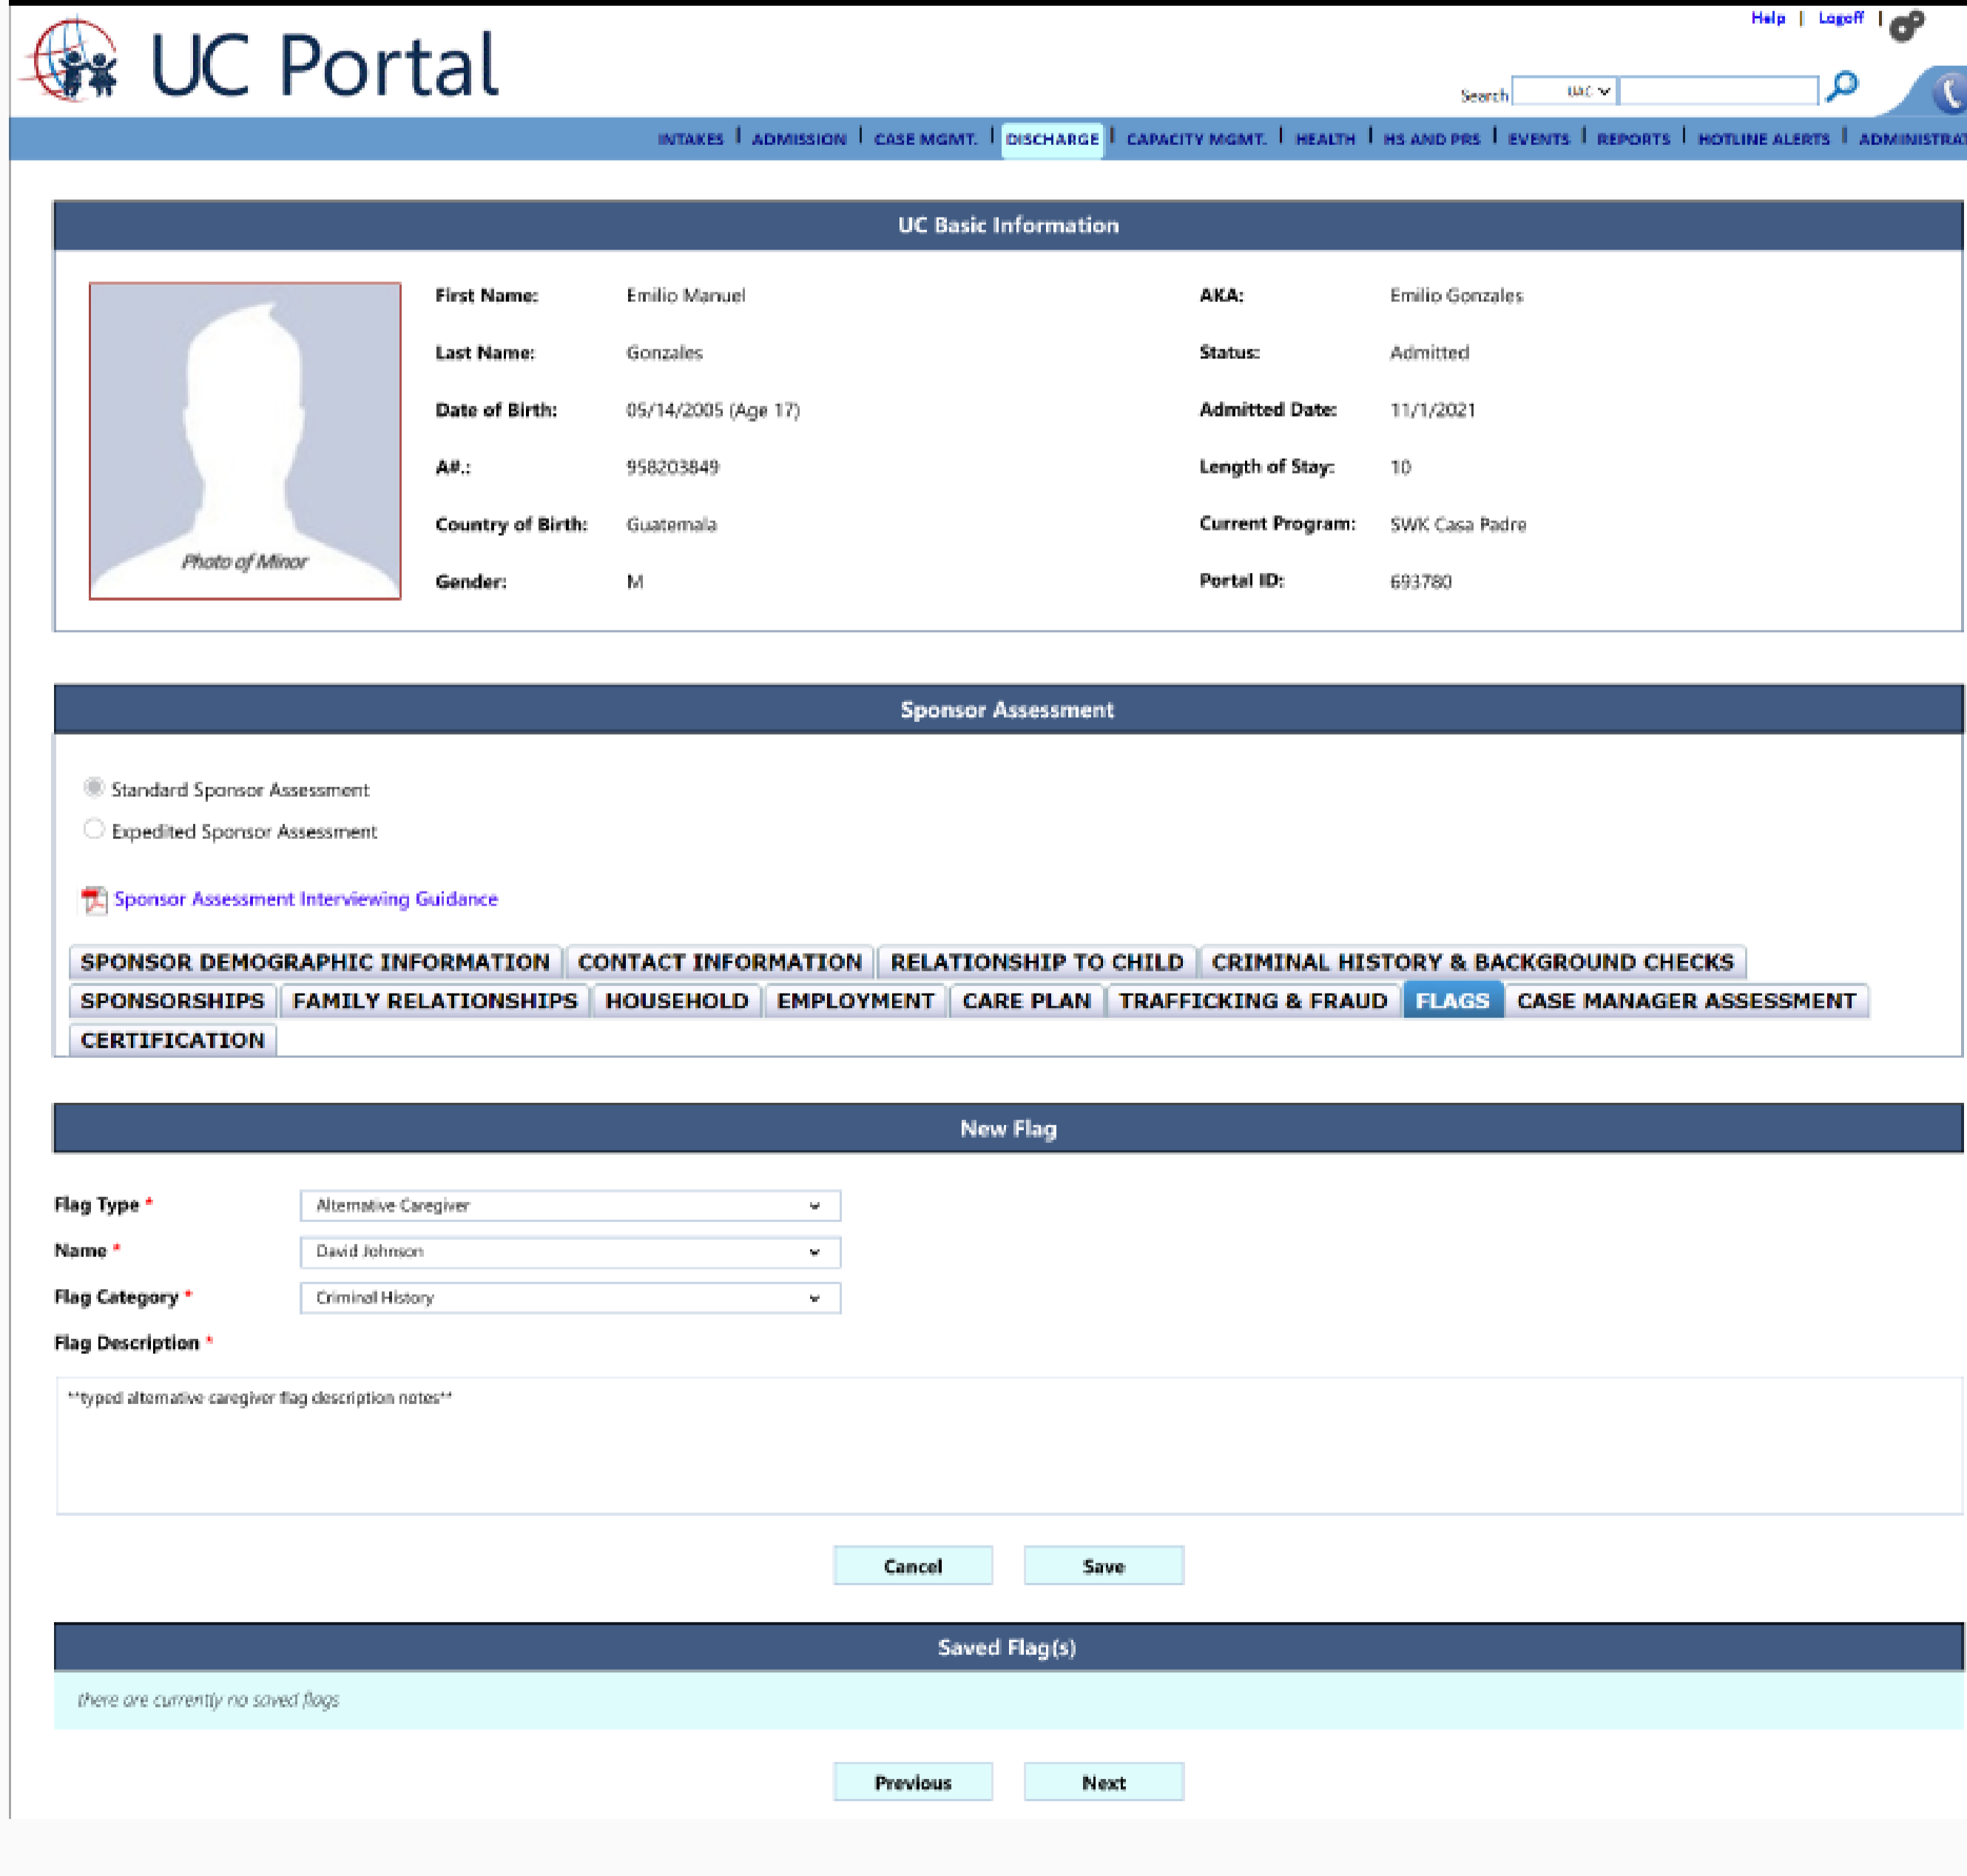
UC Portal

Help | Logoff |

Search UAC

INTAKES | ADMISSION | CASE MGMT. | DISCHARGE | CAPACITY MGMT. | HEALTH | HS AND PRS | EVENTS | REPORTS | HOTLINE ALERTS | ADMINISTRA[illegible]

UC Basic Information

Photo of Minor

| First Name: | Emilio Manuel | AKA: | Emilio Gonzales |
|---|---|---|---|
| Last Name: | Gonzales | Status: | Admitted |
| Date of Birth: | 05/14/2005 (Age 17) | Admitted Date: | 11/1/2021 |
| A#.: | 958203849 | Length of Stay: | 10 |
| Country of Birth: | Guatemala | Current Program: | SWK Casa Padre |
| Gender: | M | Portal ID: | 693780 |

Sponsor Assessment

Standard Sponsor Assessment

Expedited Sponsor Assessment

Sponsor Assessment Interviewing Guidance

SPONSOR DEMOGRAPHIC INFORMATION | CONTACT INFORMATION | RELATIONSHIP TO CHILD | CRIMINAL HISTORY & BACKGROUND CHECKS | SPONSORSHIPS | FAMILY RELATIONSHIPS | HOUSEHOLD | EMPLOYMENT | CARE PLAN | TRAFFICKING & FRAUD | FLAGS | CASE MANAGER ASSESSMENT | CERTIFICATION

New Flag

Flag Type * Alternative Caregiver

Name * David Johnson

Flag Category * Criminal History

Flag Description *

**typed alternative caregiver flag description notes**

Cancel Save

Saved Flag(s)

there are currently no saved flags

Previous Next